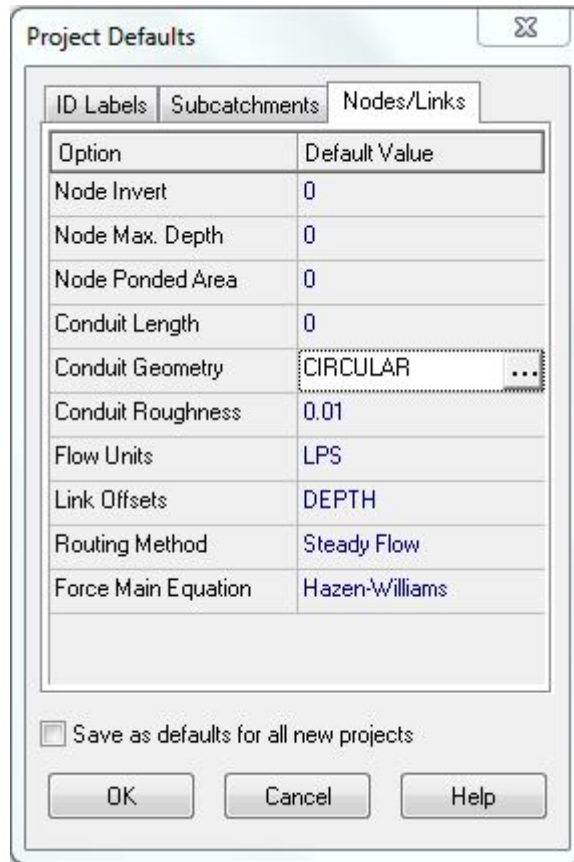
Project Defaults

ID Labels | Subcatchments | Nodes/Links

| Option | Default Value |
|---|---|
| Node Invert | 0 |
| Node Max. Depth | 0 |
| Node Ponded Area | 0 |
| Conduit Length | 0 |
| Conduit Geometry | CIRCULAR ... |
| Conduit Roughness | 0.01 |
| Flow Units | LPS |
| Link Offsets | DEPTH |
| Routing Method | Steady Flow |
| Force Main Equation | Hazen-Williams |

Save as defaults for all new projects

OK   Cancel   Help